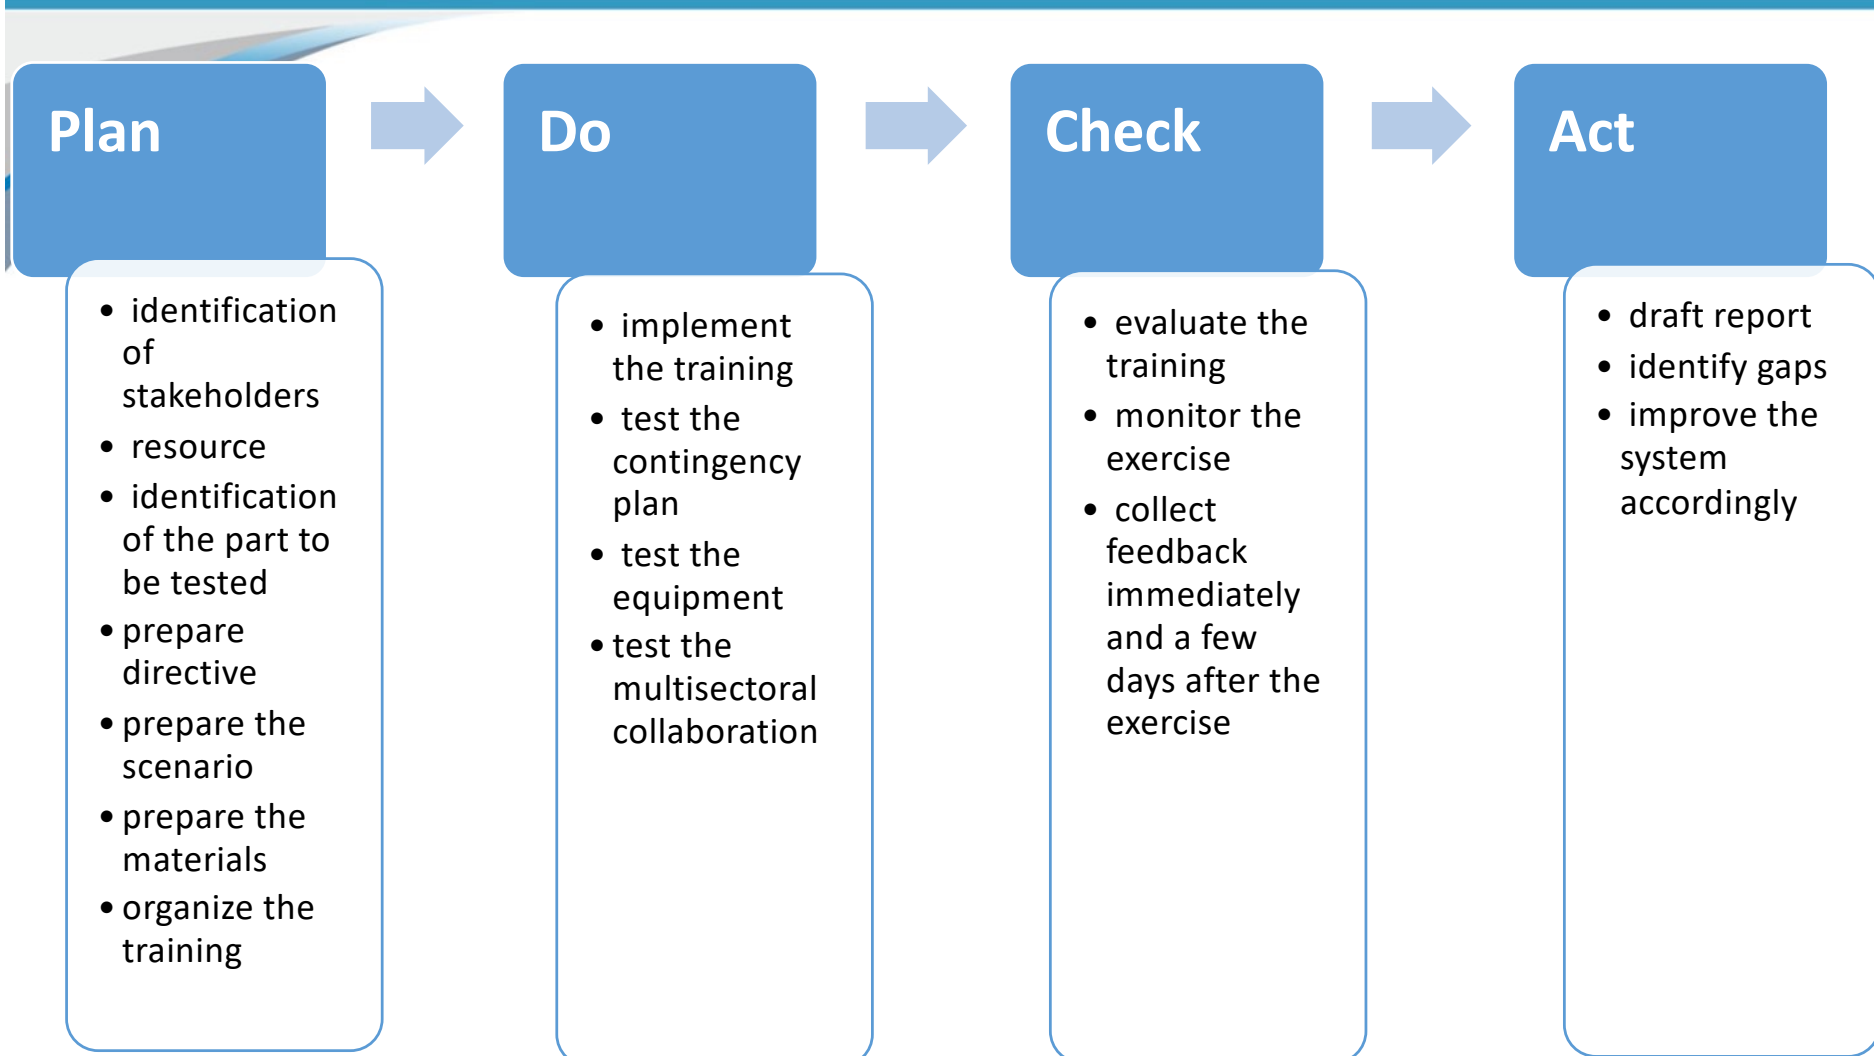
Plan

- identification of stakeholders
- resource
- identification of the part to be tested
- prepare directive
- prepare the scenario
- prepare the materials
- organize the training

Do

- implement the training
- test the contingency plan
- test the equipment
- test the multisectoral collaboration

Check

- evaluate the training
- monitor the exercise
- collect feedback immediately and a few days after the exercise

Act

- draft report
- identify gaps
- improve the system accordingly